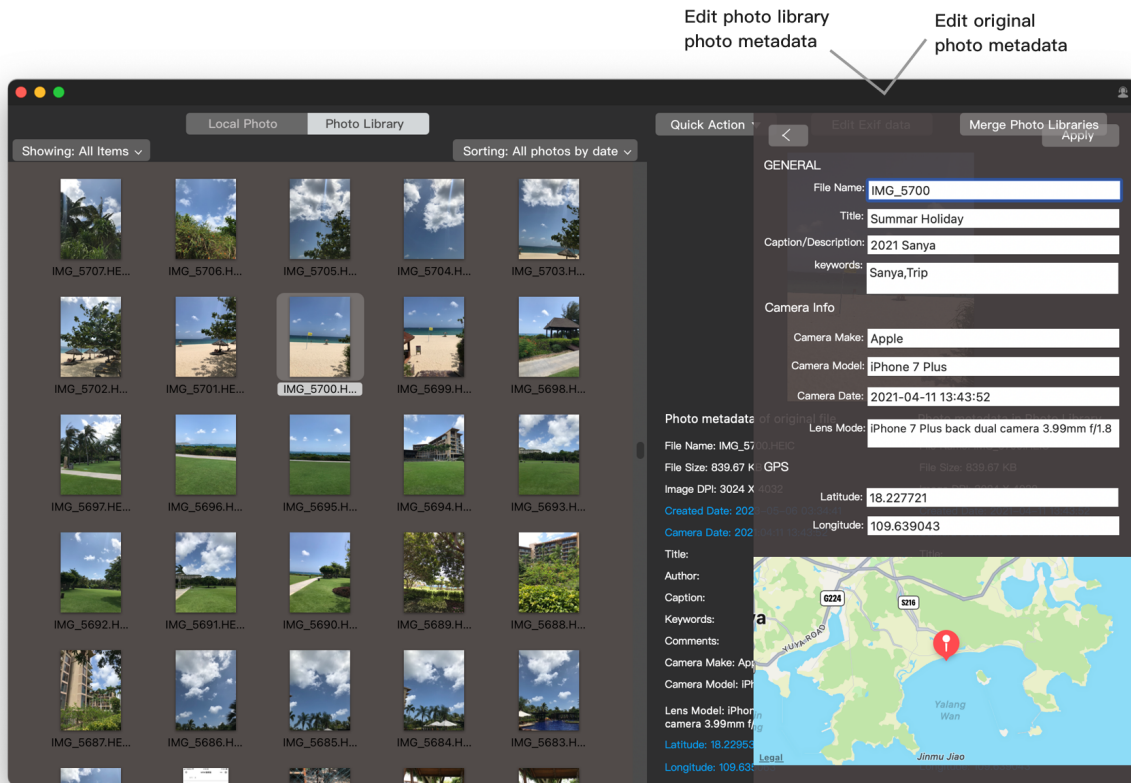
Edit photo library photo metadata

Edit original photo metadata

Local Photo | Photo Library

Showing: All Items

Sorting: All photos by date

Quick Action

Edit Exif data

Merge Photo Libraries

Apply

IMG_5707.HE... IMG_5706.H... IMG_5705.H... IMG_5704.H... IMG_5703.H...

IMG_5702.H... IMG_5701.HE... IMG_5700.H... IMG_5699.H... IMG_5698.H...

IMG_5697.HE... IMG_5696.H... IMG_5695.H... IMG_5694.H... IMG_5693.H...

IMG_5692.H... IMG_5691.HE... IMG_5690.H... IMG_5689.H... IMG_5688.H...

IMG_5687.HE... IMG_5686.H... IMG_5685.H... IMG_5684.H... IMG_5683.H...

GENERAL

File Name: IMG_5700

Title: Summar Holiday

Caption/Description: 2021 Sanya

keywords: Sanya,Trip

Camera Info

Camera Make: Apple

Camera Model: iPhone 7 Plus

Camera Date: 2021-04-11 13:43:52

Lens Mode: iPhone 7 Plus back dual camera 3.99mm f/1.8

GPS

Latitude: 18.227721

Longitude: 109.639043

Photo metadata of original file

File Name: IMG_5700.HEIC

File Size: 839.67 K

Image DPI: 3024 X 4032

Created Date: 202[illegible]

Camera Date: 202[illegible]

Title:

Author:

Caption:

Keywords:

Comments:

Camera Make: App

Camera Model: iPh

Lens Model: iPhon camera 3.99mm f/

Latitude: 18.22953

Longitude: 109.639

Photo metadata in Photo Library

File Size: 839.67 KB

Title

G224

S216

YUYA ROAD

Yalang Wan

Jinmu Jiao

Legal